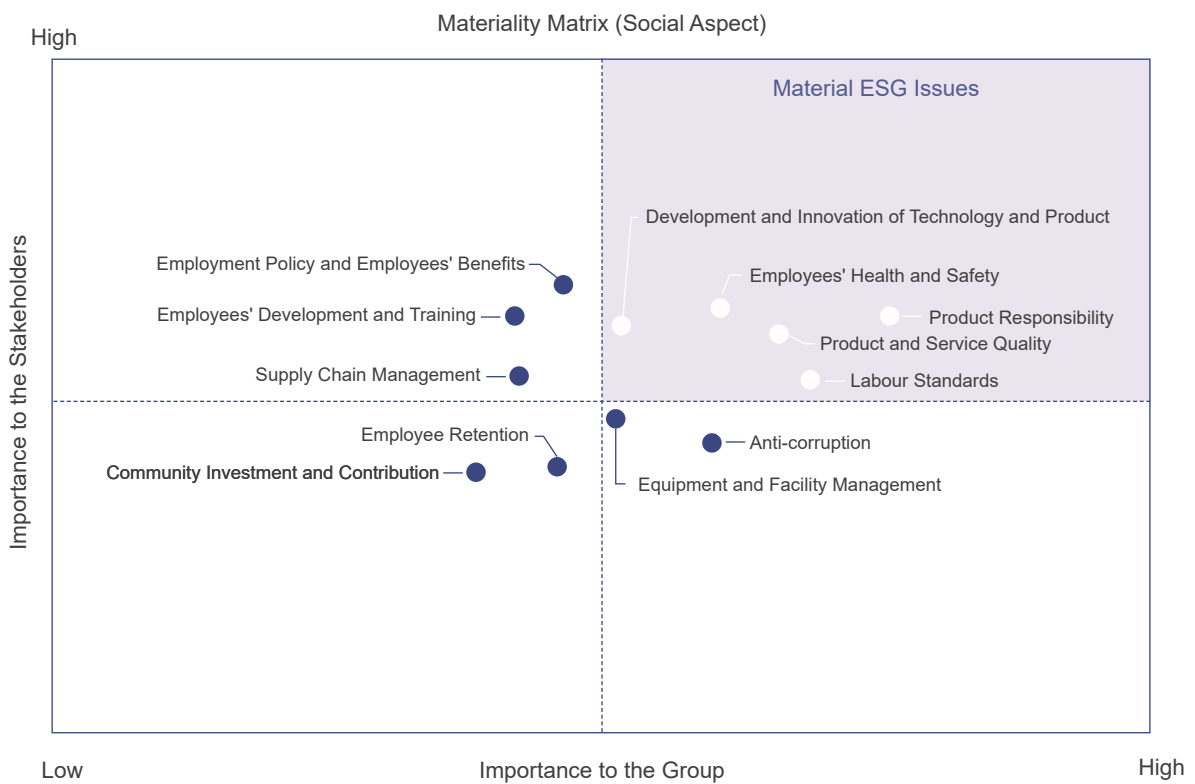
Materiality Matrix (Social Aspect)

High

Material ESG Issues

Development and Innovation of Technology and Product

Employment Policy and Employees' Benefits

Employees' Health and Safety

Employees' Development and Training

Product Responsibility

Product and Service Quality

Supply Chain Management

Labour Standards

Employee Retention

Anti-corruption

Community Investment and Contribution

Equipment and Facility Management

Importance to the Stakeholders

Low

Importance to the Group

High